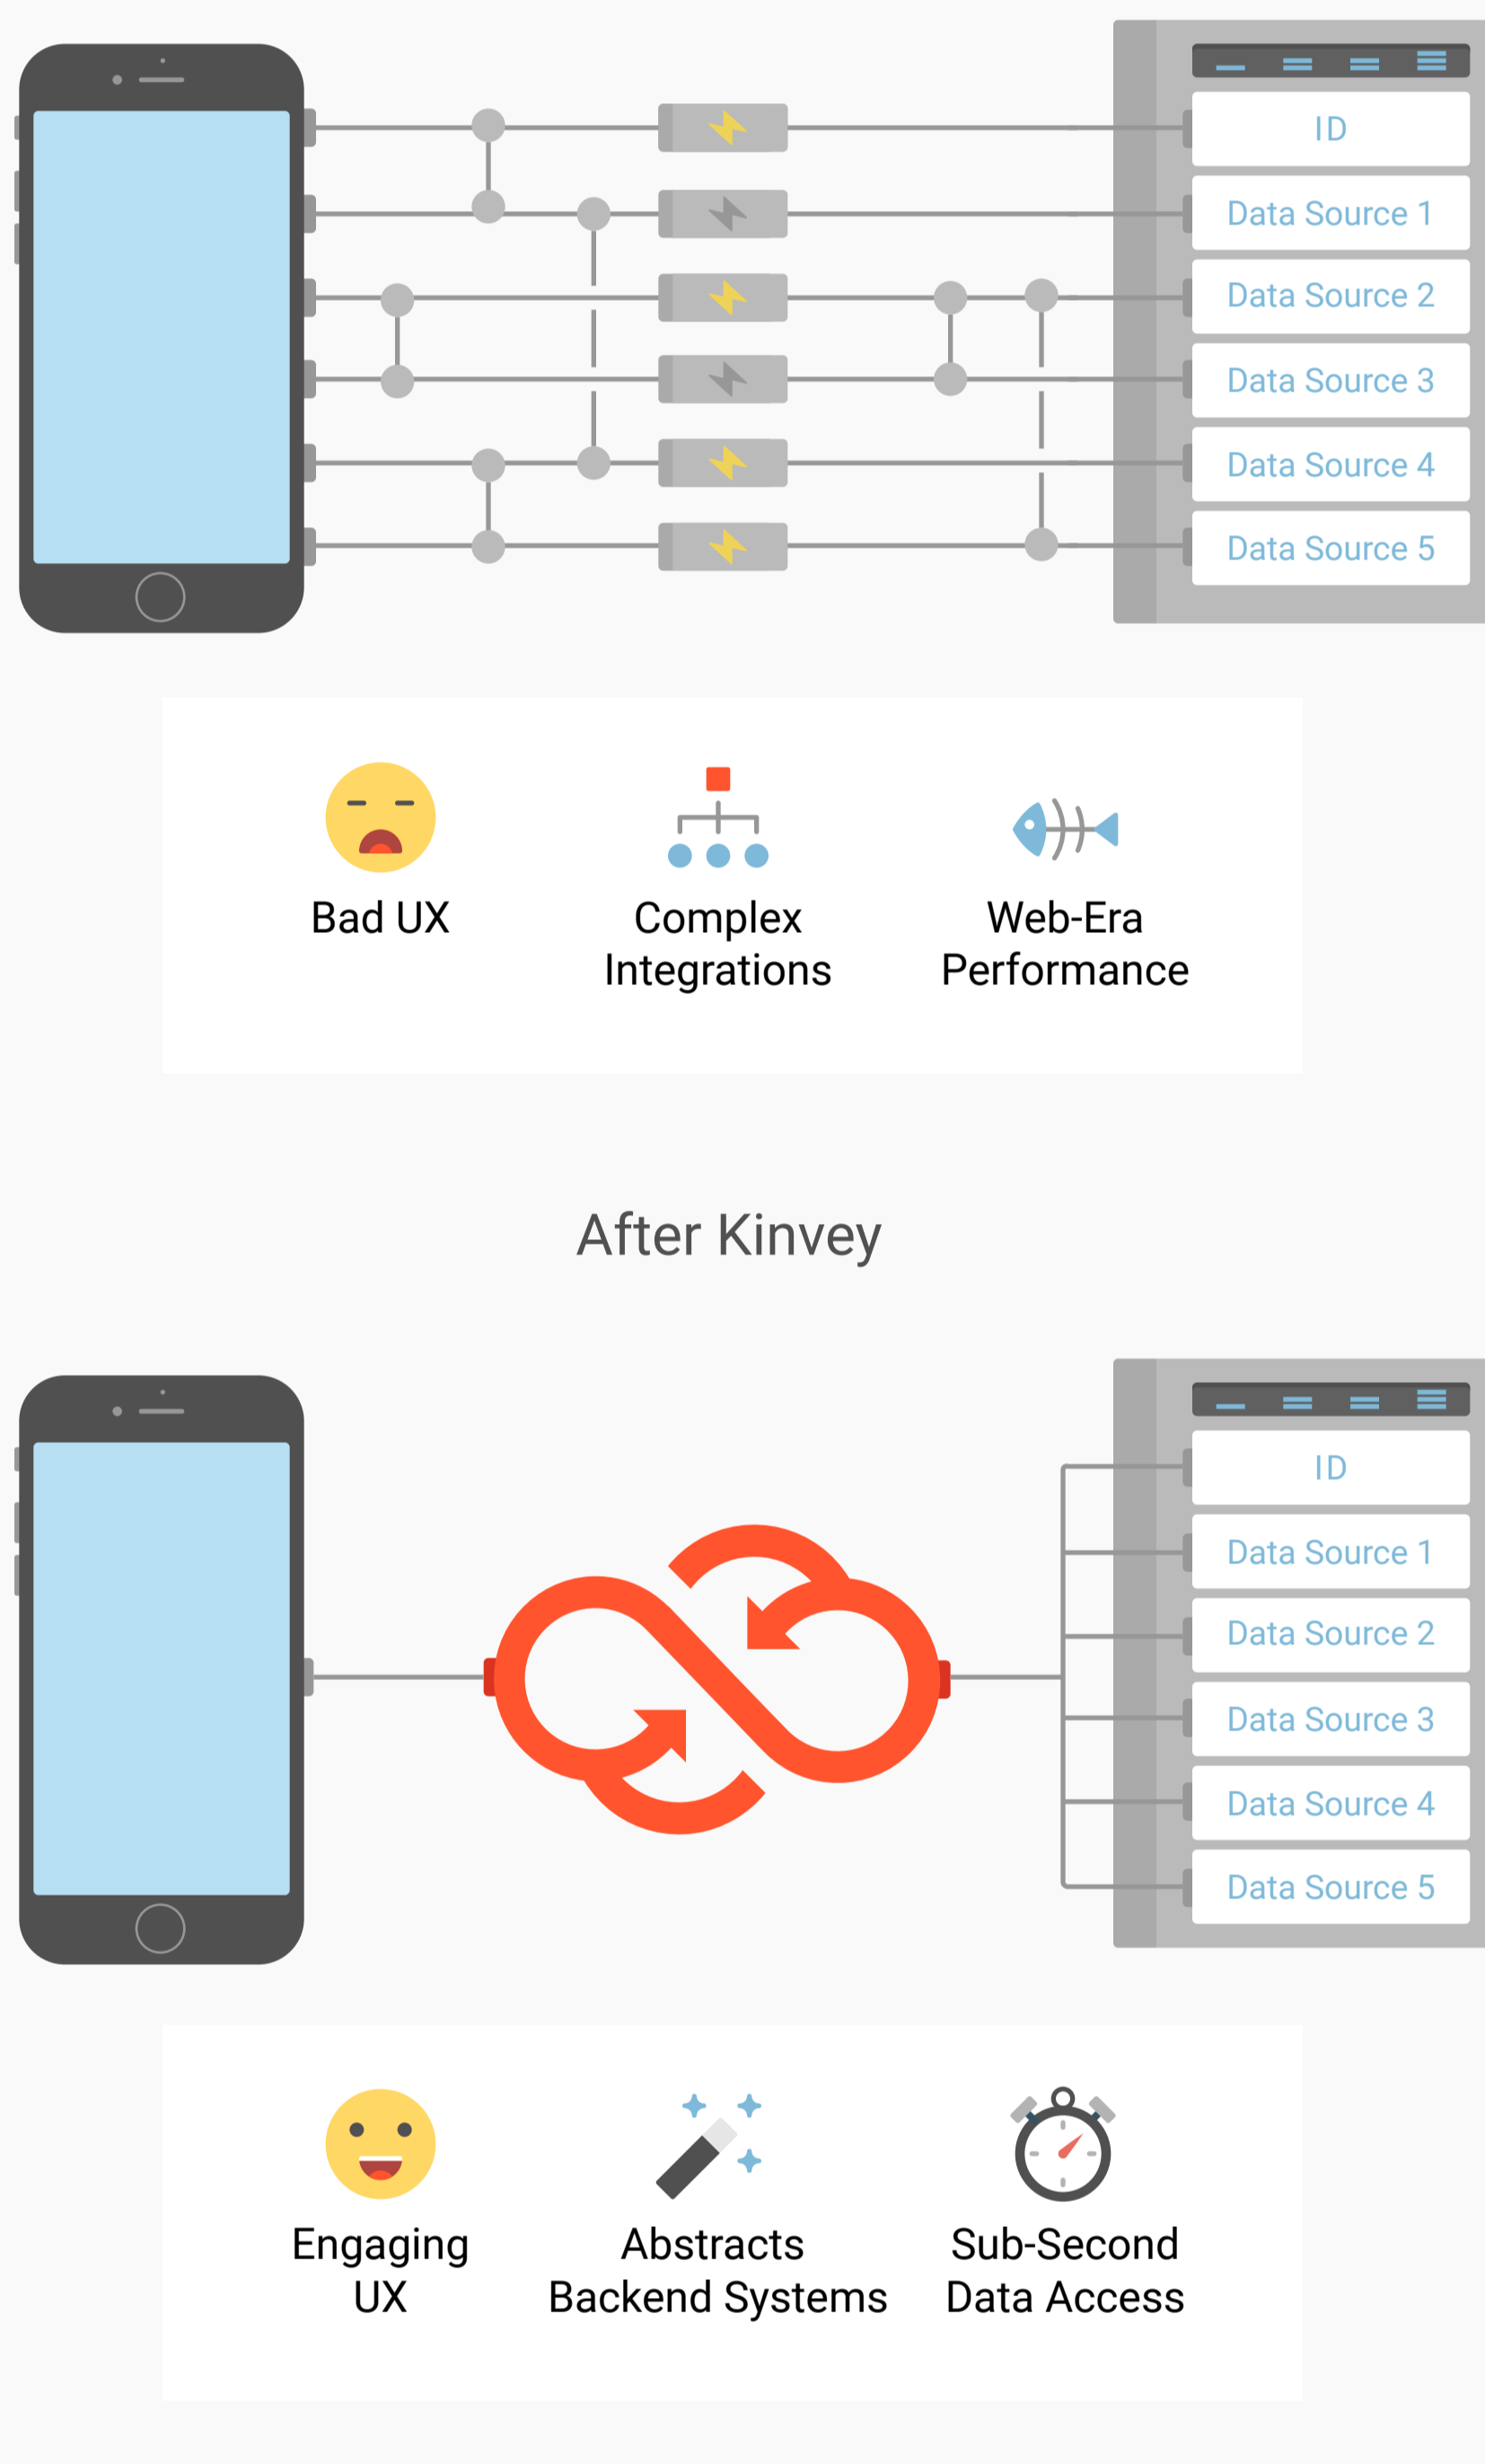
ID
Data Source 1
Data Source 2
Data Source 3
Data Source 4
Data Source 5

Bad UX

Complex Integrations

Web-Era Performance

After Kinvey

ID
Data Source 1
Data Source 2
Data Source 3
Data Source 4
Data Source 5

Engaging UX

Abstracts Backend Systems

Sub-Second Data Access